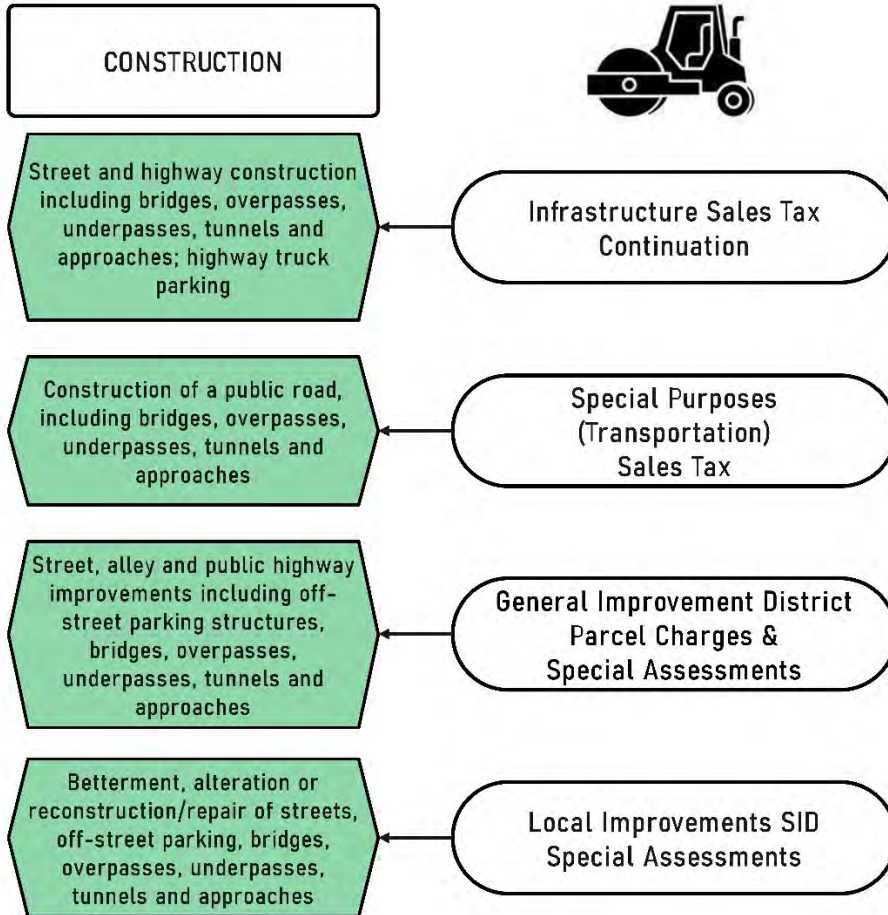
CONSTRUCTION

Street and highway construction including bridges, overpasses, underpasses, tunnels and approaches; highway truck parking

Infrastructure Sales Tax Continuation

Construction of a public road, including bridges, overpasses, underpasses, tunnels and approaches

Special Purposes (Transportation) Sales Tax

Street, alley and public highway improvements including off-street parking structures, bridges, overpasses, underpasses, tunnels and approaches

General Improvement District Parcel Charges & Special Assessments

Betterment, alteration or reconstruction/repair of streets, off-street parking, bridges, overpasses, underpasses, tunnels and approaches

Local Improvements SID Special Assessments